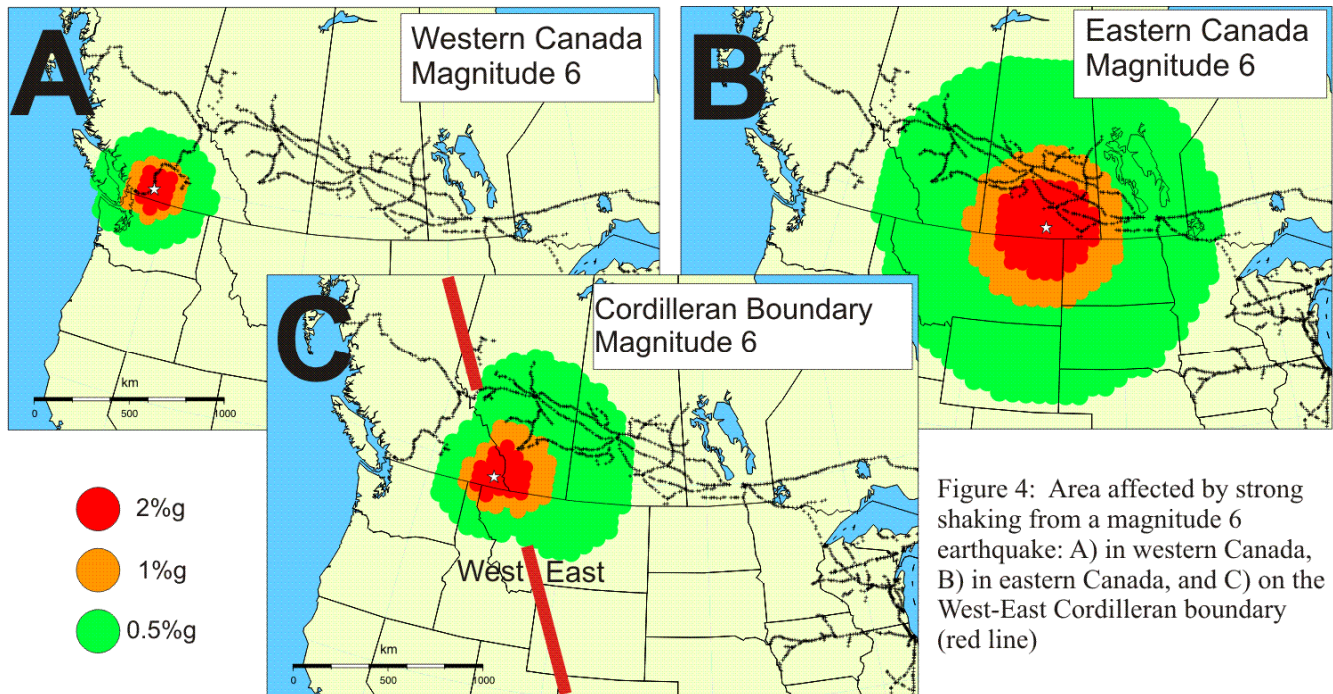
A

Western Canada Magnitude 6

km

0 500 1000

B

Eastern Canada Magnitude 6

C

Cordilleran Boundary Magnitude 6

West East

km

0 500 1000

2%g

1%g

0.5%g

Figure 4: Area affected by strong shaking from a magnitude 6 earthquake: A) in western Canada, B) in eastern Canada, and C) on the West-East Cordilleran boundary (red line)